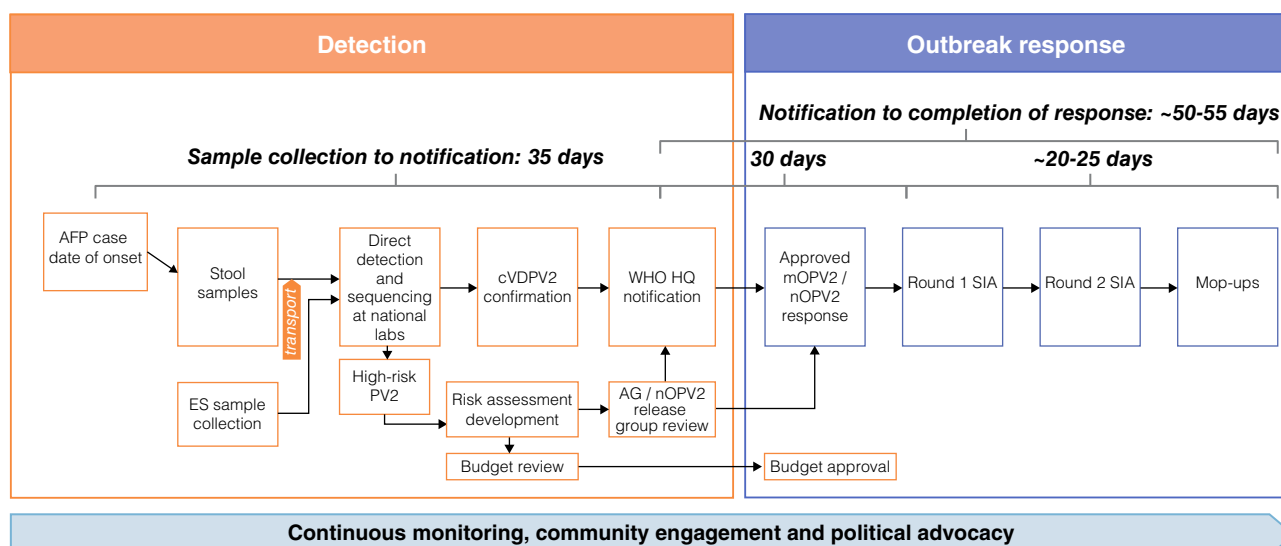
Detection

Outbreak response

Notification to completion of response: ~50-55 days

Sample collection to notification: 35 days

30 days

~20-25 days

AFP case date of onset

Stool samples

transport

Direct detection and sequencing at national labs

cVDPV2 confirmation

WHO HQ notification

Approved mOPV2 / nOPV2 response

Round 1 SIA

Round 2 SIA

Mop-ups

High-risk PV2

ES sample collection

Risk assessment development

AG / nOPV2 release group review

Budget review

Budget approval

Continuous monitoring, community engagement and political advocacy